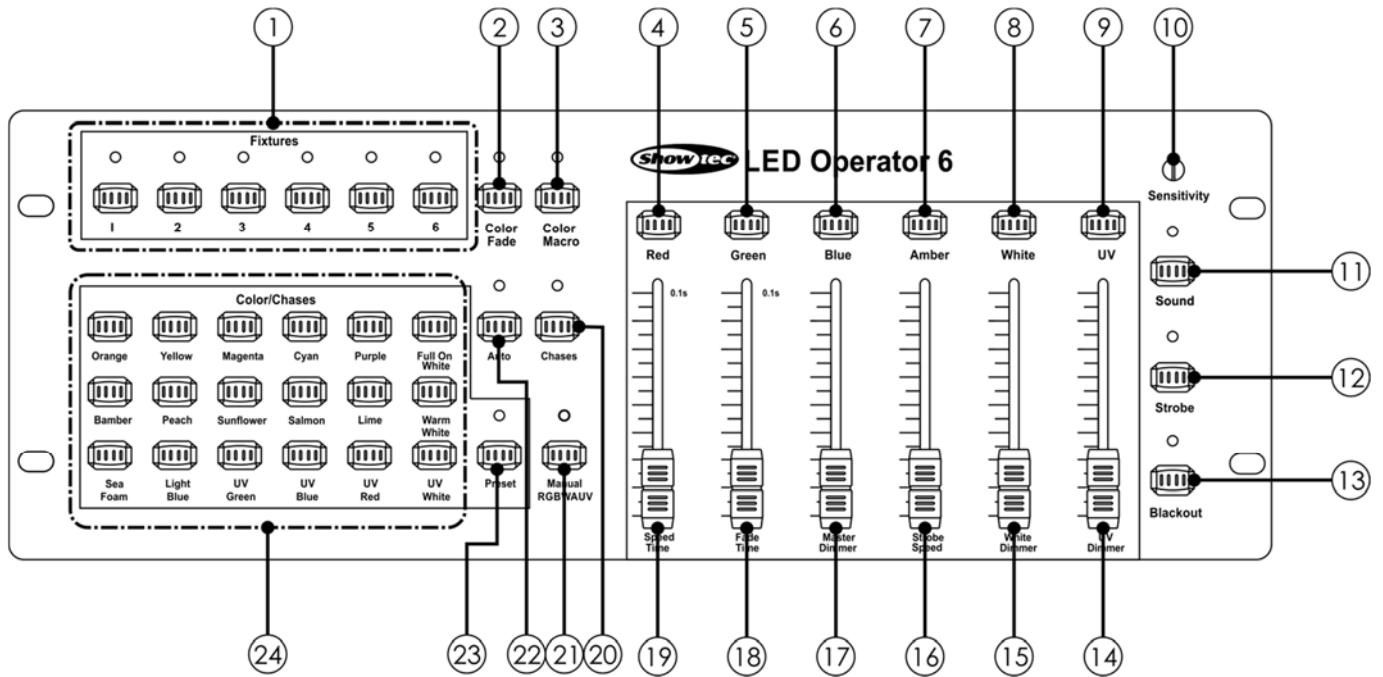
1 2 3 4 5 6 7 8 9 10

Fixtures

1 2 3 4 5 6

Color Fade

Color Macro

Showtec LED Operator 6

Red Green Blue Amber White UV

Sensitivity

Sound

Strobe

Blackout

11 12 13

Color/Chases

Orange Yellow Magenta Cyan Purple Full On White

Bamber Peach Sunflower Salmon Lime Warm White

Sea Foam Light Blue UV Green UV Blue UV Red UV White

Auto Chases

Preset Manual RGBWAUV

0.1s 0.1s

Speed Time

Fade Time

Master Dimmer

Strobe Speed

White Dimmer

UV Dimmer

24 23 22 21 20 19 18 17 16 15 14